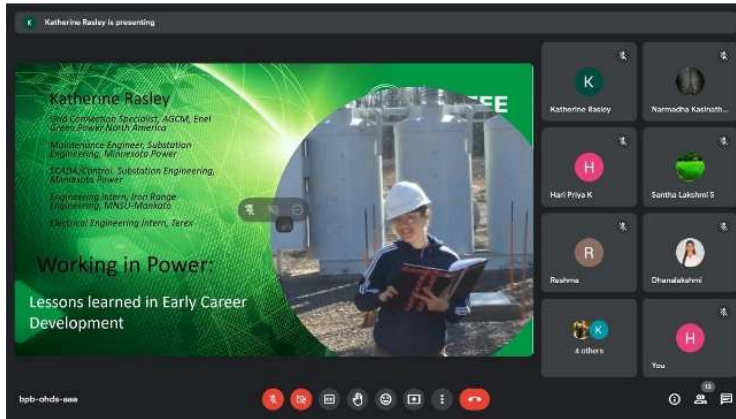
K Katherine Rasley is presenting

Katherine Rasley

Grid Connection Specialist, AGCM, Enel Green Power North America

Maintenance Engineer, Substation Engineering, Minnesota Power

SCADA/Control, Substation Engineering, Minnesota Power

Engineering Intern, Iron Range Engineering, MNSU-Mankato

Electrical Engineering Intern, Terex

Working in Power:

Lessons learned in Early Career Development

EEE

K
Katherine Rasley

Narmadha Kasinath...

H
Hari Priya K

Santha Lakshmi S

R
Reshma

Dhanalakshmi

K
4 others

H
You

bpb-ohds-aaa

13